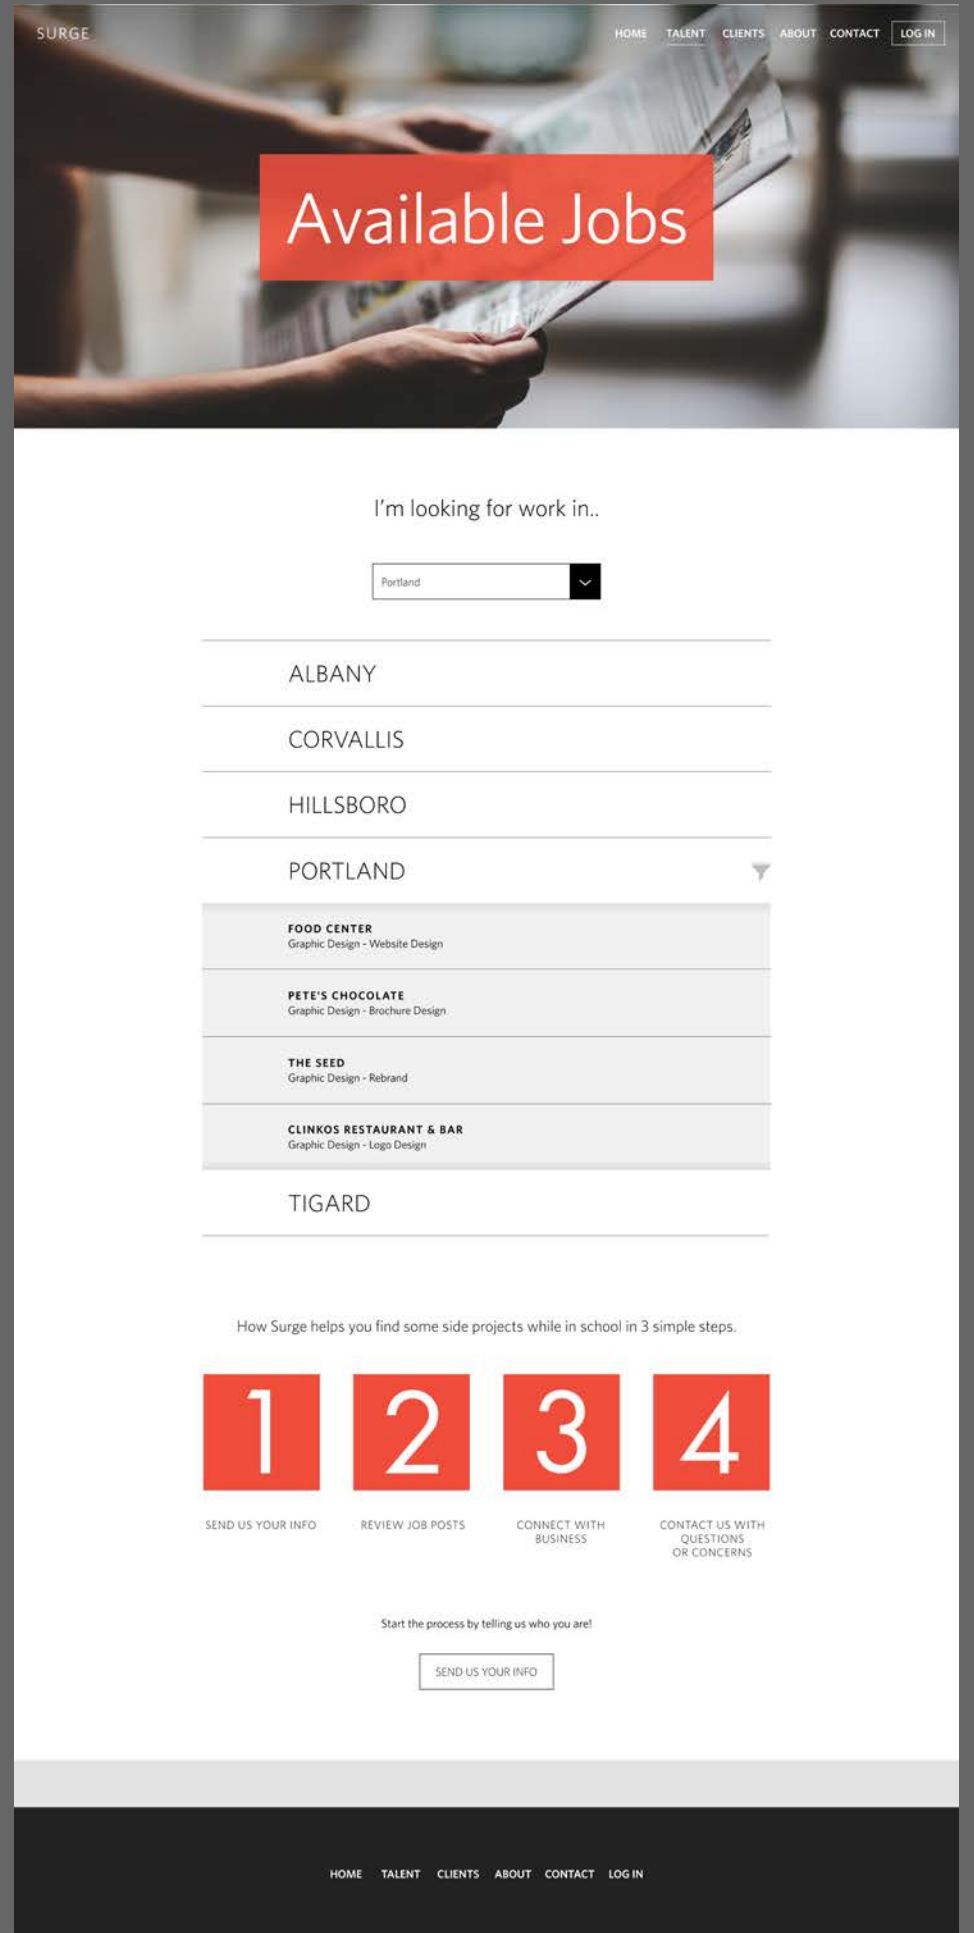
SURGE

HOME TALENT CLIENTS ABOUT CONTACT LOG IN

Available Jobs

I'm looking for work in..

Portland

ALBANY

CORVALLIS

HILLSBORO

PORTLAND

FOOD CENTER
Graphic Design - Website Design

PETE'S CHOCOLATE
Graphic Design - Brochure Design

THE SEED
Graphic Design - Rebrand

CLINKOS RESTAURANT & BAR
Graphic Design - Logo Design

TIGARD

How Surge helps you find some side projects while in school in 3 simple steps.

1
SEND US YOUR INFO

2
REVIEW JOB POSTS

3
CONNECT WITH BUSINESS

4
CONTACT US WITH QUESTIONS OR CONCERNS

Start the process by telling us who you are!

SEND US YOUR INFO

HOME TALENT CLIENTS ABOUT CONTACT LOG IN